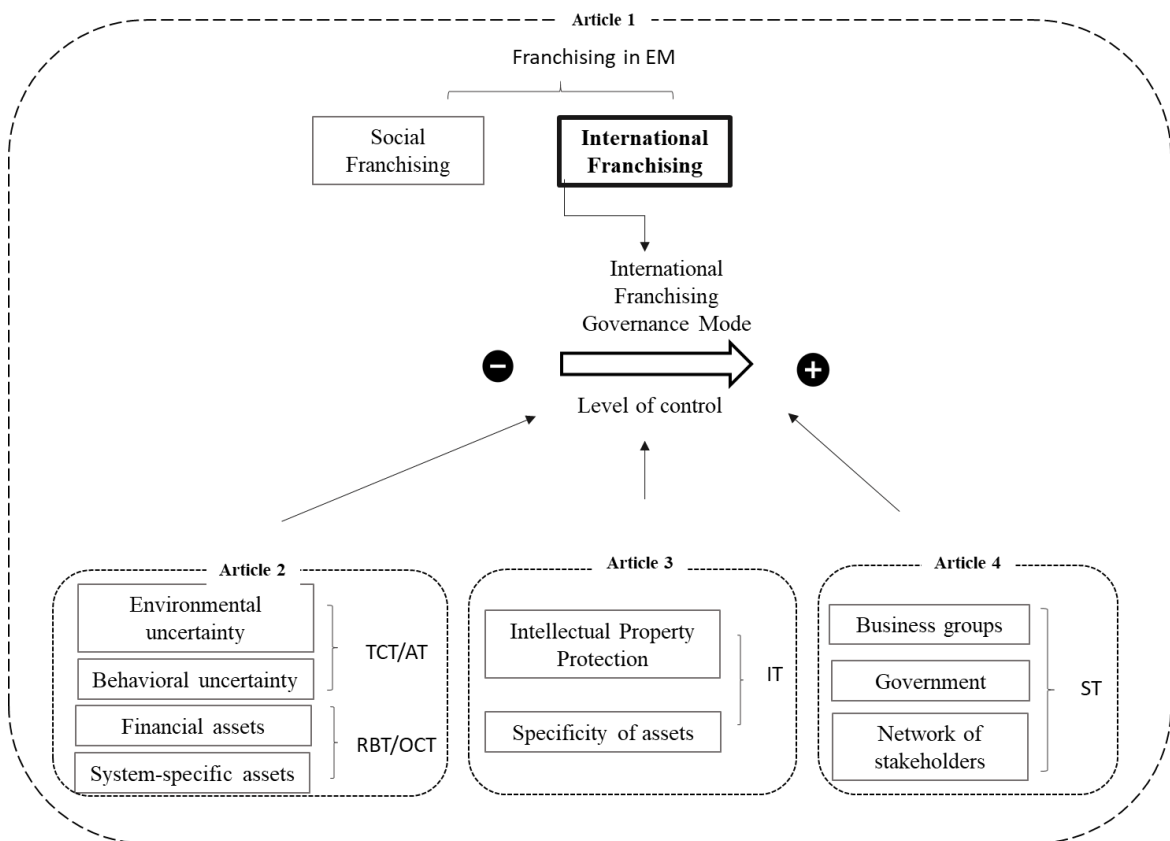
Article 1

Franchising in EM

Social Franchising

International Franchising

International Franchising Governance Mode

Level of control

Article 2

Environmental uncertainty

Behavioral uncertainty

TCT/AT

Financial assets

System-specific assets

RBT/OCT

Article 3

Intellectual Property Protection

Specificity of assets

IT

Article 4

Business groups

Government

Network of stakeholders

ST